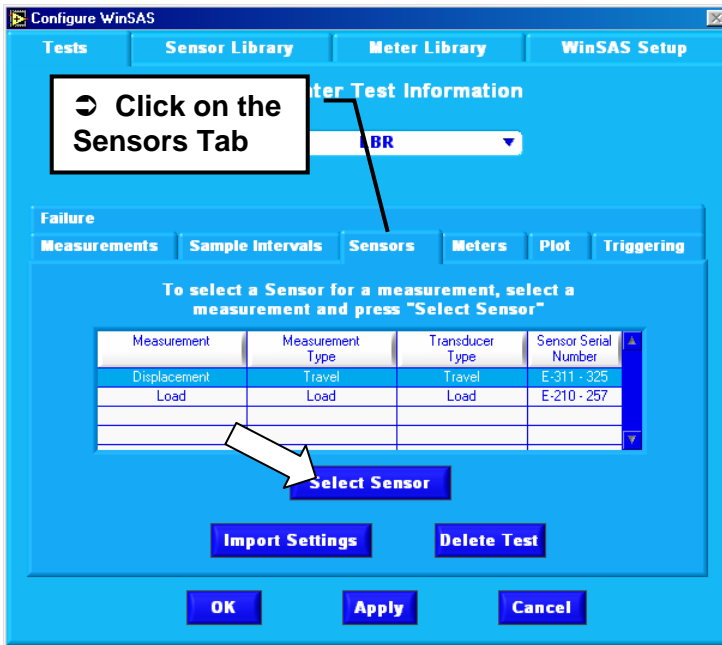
Configure WinSAS

Tests | Sensor Library | Meter Library | WinSAS Setup

➲ Click on the Sensors Tab

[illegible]ter Test Information

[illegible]BR ▼

Failure

Measurements | Sample Intervals | Sensors | Meters | Plot | Triggering

To select a Sensor for a measurement, select a measurement and press "Select Sensor"

| Measurement | Measurement Type | Transducer Type | Sensor Serial Number |
|---|---|---|---|
| Displacement | Travel | Travel | E-311 - 325 |
| Load | Load | Load | E-210 - 257 |
| | | | |
| | | | |

Select Sensor

Import Settings

Delete Test

OK

Apply

Cancel